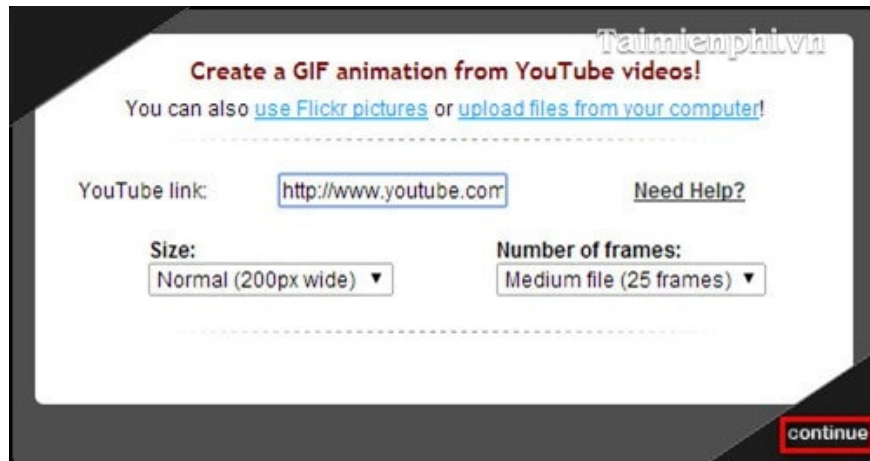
Taimienphi.vn

Create a GIF animation from YouTube videos!

You can also use Flickr pictures or upload files from your computer!

YouTube link: http://www.youtube.com

Need Help?

Size:
Normal (200px wide) ▼

Number of frames:
Medium file (25 frames) ▼

continue